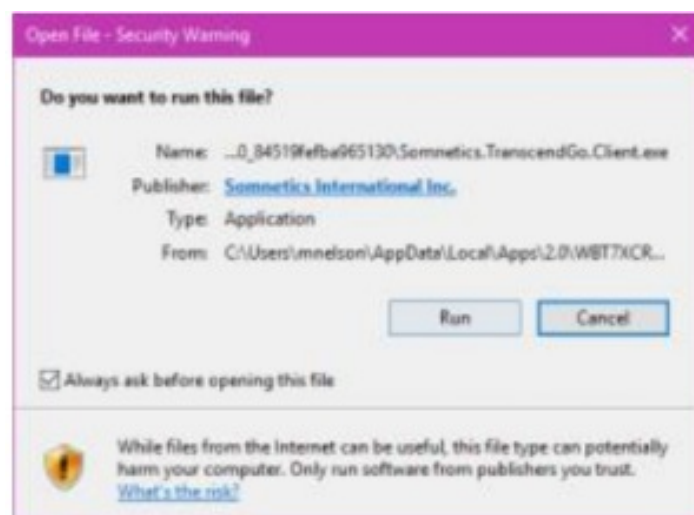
Open File - Security Warning

×

Do you want to run this file?

Name: ...0_84519fefba965130\Somnetics.TranscendGo.Client.exe

Publisher: Somnetics International Inc.

Type: Application

From: C:\Users\mnelson\AppData\Local\Apps\2.0\WBT7XCR...

Run

Cancel

☑ Always ask before opening this file

While files from the Internet can be useful, this file type can potentially harm your computer. Only run software from publishers you trust. What's the risk?